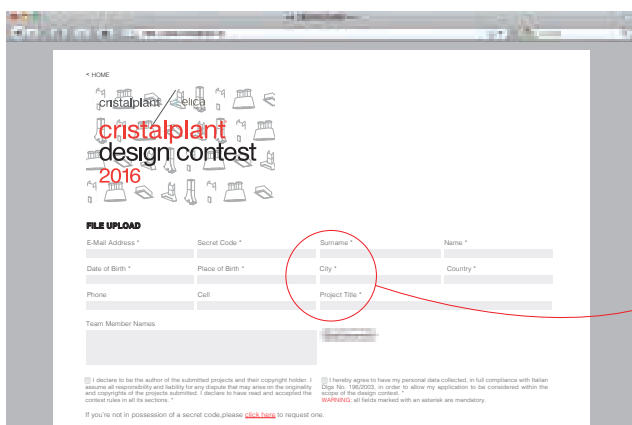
< HOME

cristalplant elica

cristalplant
design contest
2016

FILE UPLOAD

E-Mail Address *

Secret Code *

Surname *

Name *

Date of Birth *

Place of Birth *

City *

Country *

Phone

Cell

Project Title *

Team Member Names

I declare to be the author of the submitted projects and their copyright holder. I assume all responsibility and liability for any dispute that may arise on the originality and copyrights of the projects submitted. I declare to have read and accepted the contest rules in all its sections. *

I hereby agree to have my personal data collected, in full compliance with Italian Dlgs No. 196/2003, in order to allow my application to be considered within the scope of the design contest. *
WARNING: all fields marked with an asterisk are mandatory.

If you're not in possession of a secret code,please click here to request one.